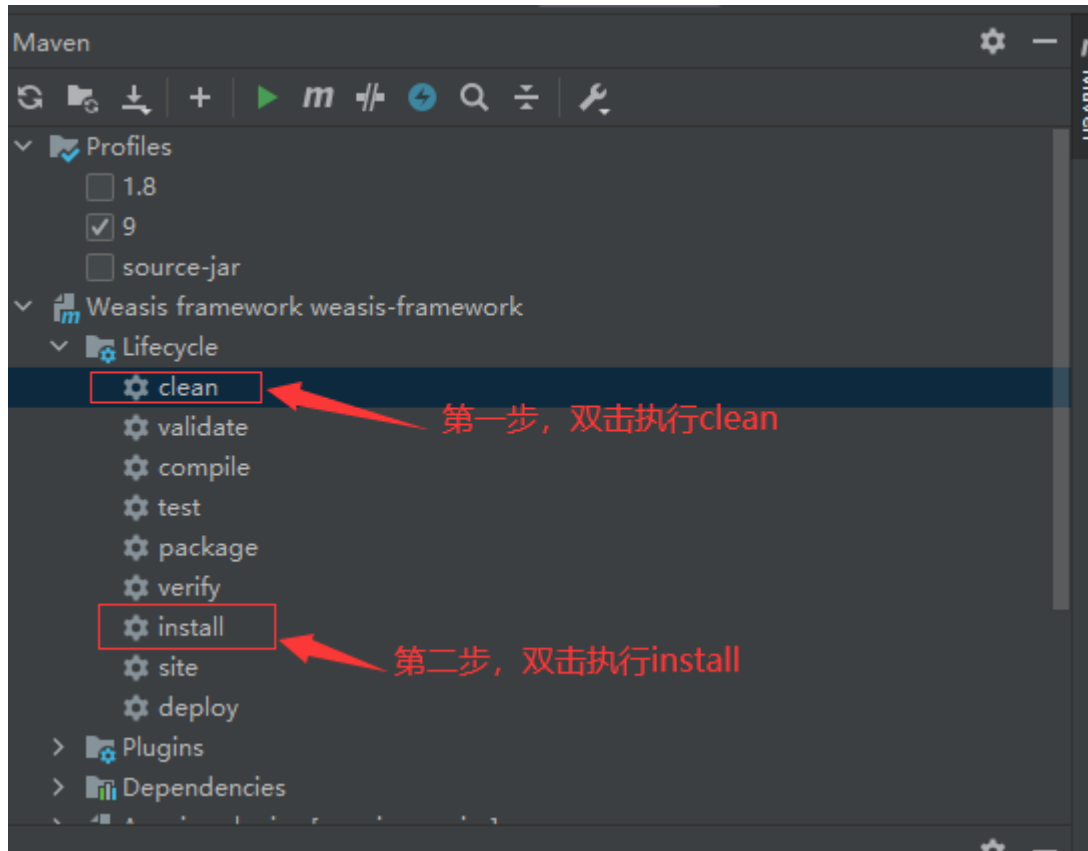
Maven

Profiles

1.8

9

source-jar

Weasis framework weasis-framework

Lifecycle

clean

第一步，双击执行clean

validate

compile

test

package

verify

install

第二步，双击执行install

site

deploy

Plugins

Dependencies

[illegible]